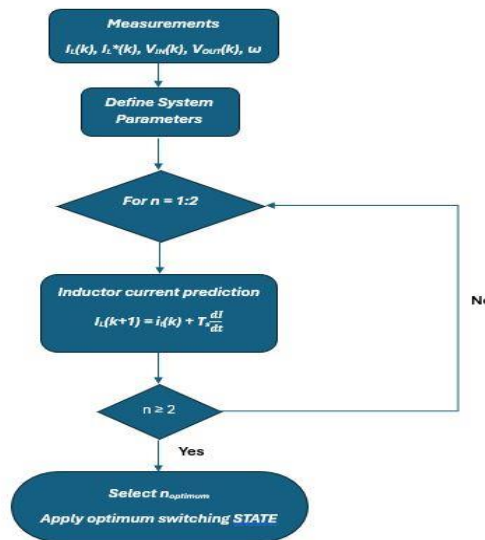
Measurements
$I_L(k)$, $I_L^*(k)$, $V_{IN}(k)$, $V_{OUT}(k)$, ω

Define System Parameters

For n = 1:2

Inductor current prediction
$I_L(k+1) = i_l(k) + T_s\frac{dI}{dt}$

No

n ≥ 2

Yes

Select $n_{optimum}$
Apply optimum switching STATE